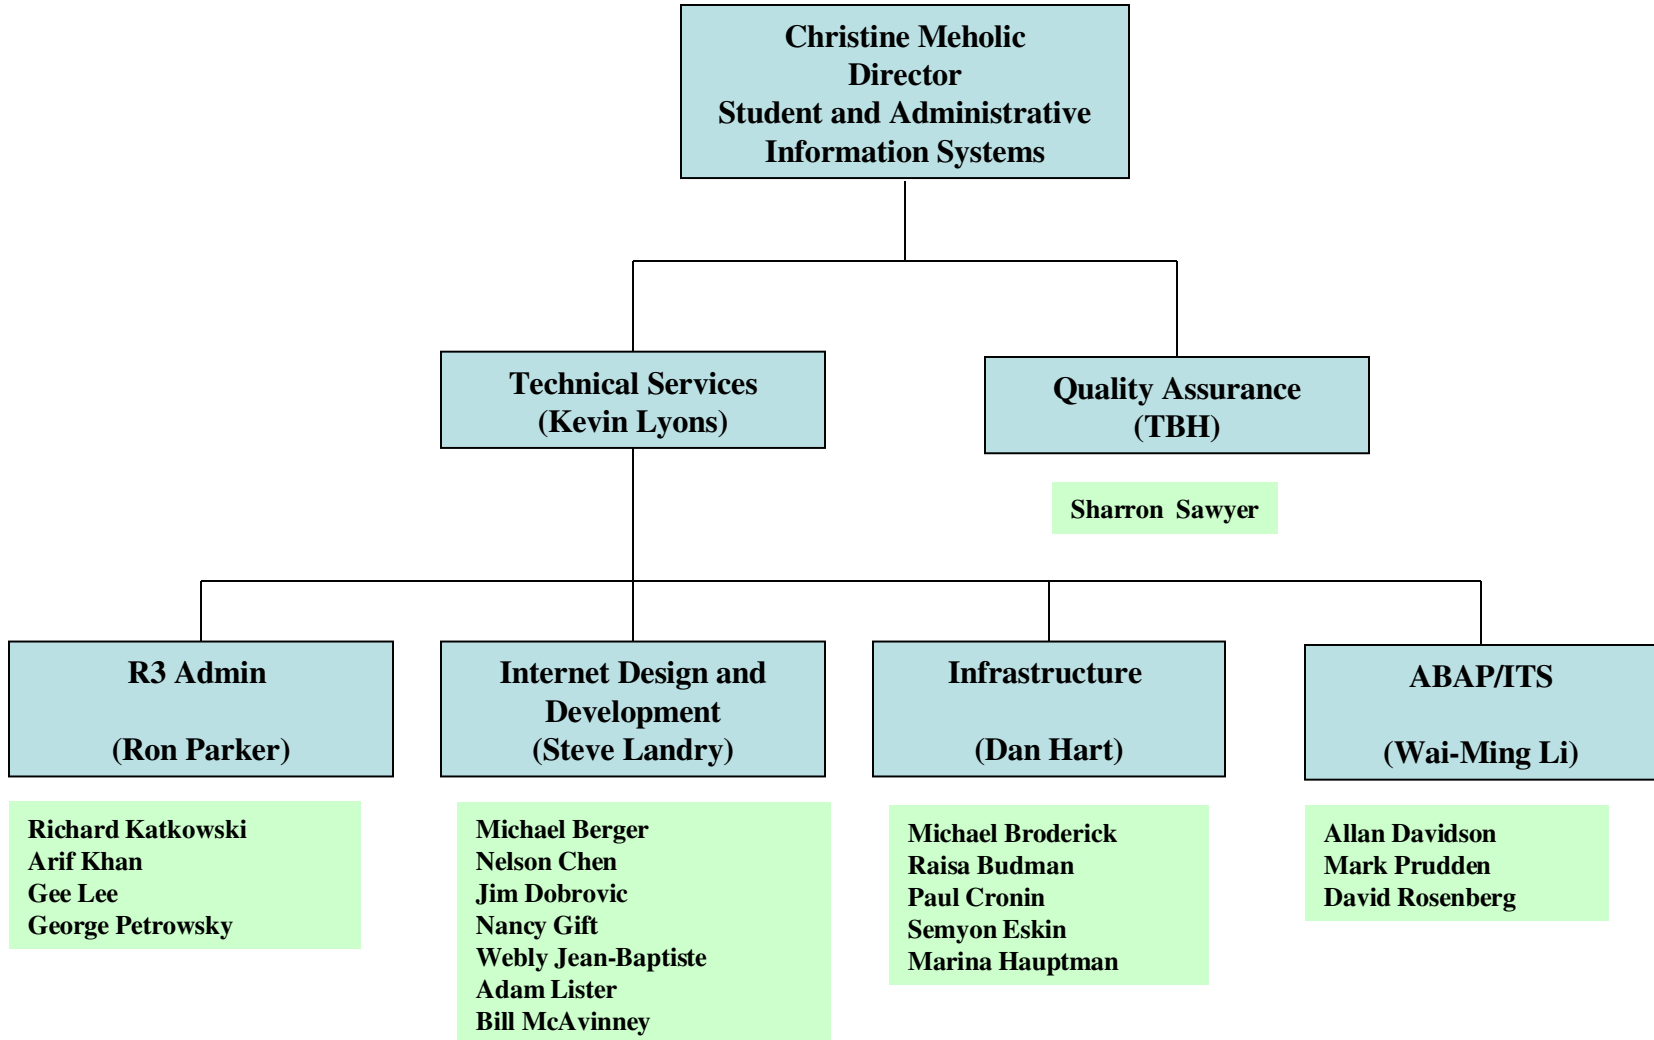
Christine Meholic
Director
Student and Administrative Information Systems

Technical Services
(Kevin Lyons)

Quality Assurance
(TBH)

Sharron Sawyer

R3 Admin

(Ron Parker)

Richard Katkowski
Arif Khan
Gee Lee
George Petrowsky

Internet Design and Development
(Steve Landry)

Michael Berger
Nelson Chen
Jim Dobrovic
Nancy Gift
Webly Jean-Baptiste
Adam Lister
Bill McAvinney

Infrastructure

(Dan Hart)

Michael Broderick
Raisa Budman
Paul Cronin
Semyon Eskin
Marina Hauptman

ABAP/ITS

(Wai-Ming Li)

Allan Davidson
Mark Prudden
David Rosenberg